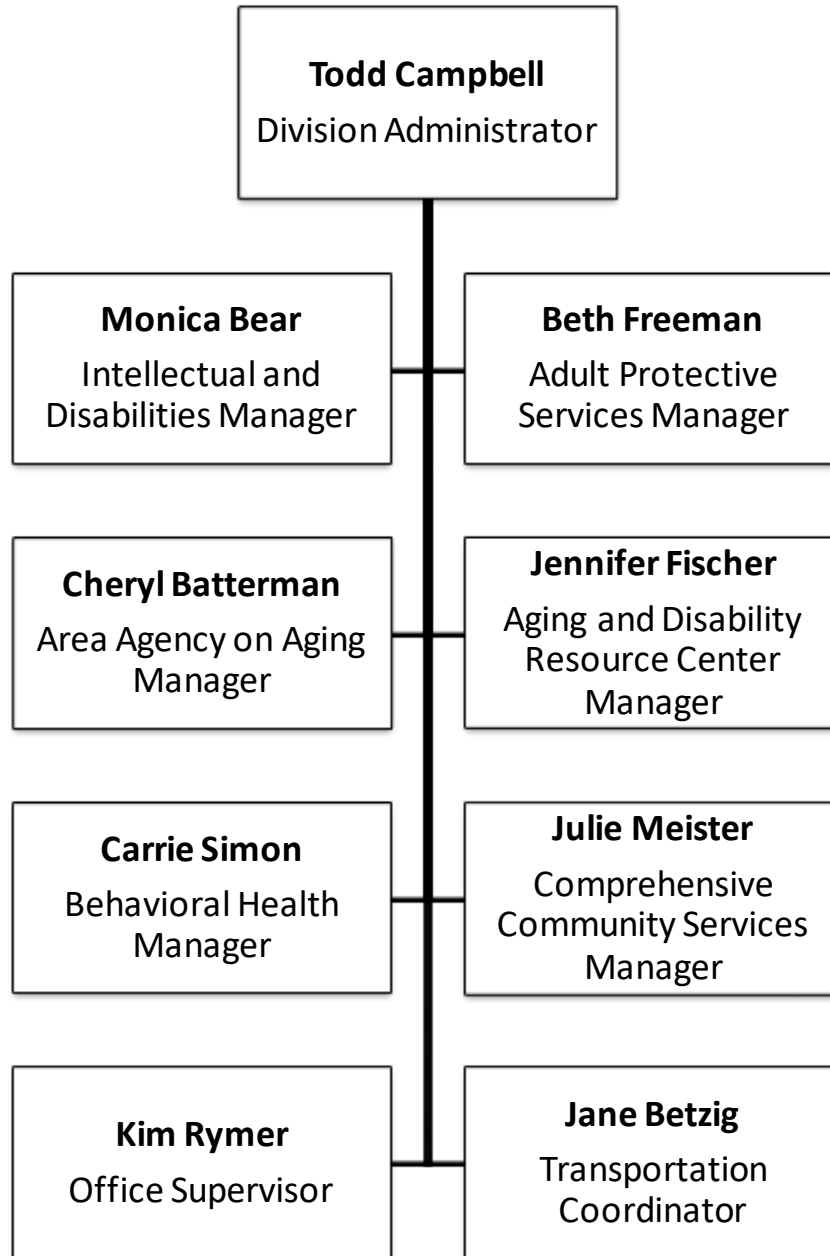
**Todd Campbell**
Division Administrator

**Monica Bear**
Intellectual and Disabilities Manager

**Beth Freeman**
Adult Protective Services Manager

**Cheryl Batterman**
Area Agency on Aging Manager

**Jennifer Fischer**
Aging and Disability Resource Center Manager

**Carrie Simon**
Behavioral Health Manager

**Julie Meister**
Comprehensive Community Services Manager

**Kim Rymer**
Office Supervisor

**Jane Betzig**
Transportation Coordinator